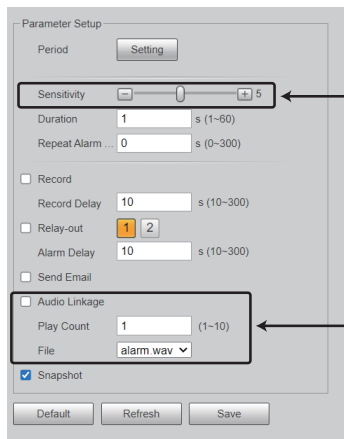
Parameter Setup

Period Setting

Sensitivity − + 5

Duration 1 s (1~60)

Repeat Alarm ... 0 s (0~300)

Record

Record Delay 10 s (10~300)

Relay-out 1 2

Alarm Delay 10 s (10~300)

Send Email

Audio Linkage

Play Count 1 (1~10)

File alarm.wav

Snapshot

Default Refresh Save